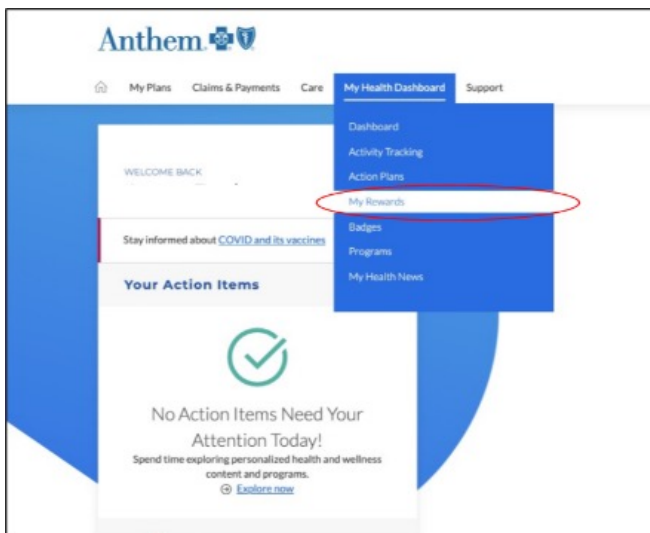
Anthem

My Plans Claims & Payments Care My Health Dashboard Support

Dashboard
Activity Tracking
Action Plans
My Rewards
Badges
Programs
My Health News

WELCOME BACK

Stay informed about COVID and its vaccines

Your Action Items

No Action Items Need Your Attention Today!
Spend time exploring personalized health and wellness content and programs.
Explore now